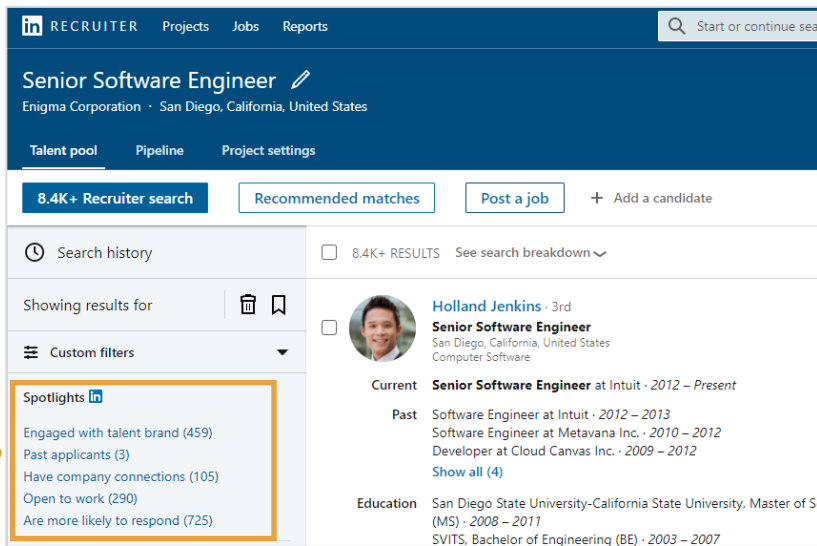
in RECRUITER Projects Jobs Reports

Start or continue sea

Senior Software Engineer
Enigma Corporation · San Diego, California, United States

Talent pool Pipeline Project settings

8.4K+ Recruiter search
Recommended matches
Post a job
+ Add a candidate

Search history

Showing results for

Custom filters

Spotlights in

Engaged with talent brand (459)
Past applicants (3)
Have company connections (105)
Open to work (290)
Are more likely to respond (725)

8.4K+ RESULTS See search breakdown

Holland Jenkins · 3rd
Senior Software Engineer
San Diego, California, United States
Computer Software

Current Senior Software Engineer at Intuit · 2012 – Present

Past Software Engineer at Intuit · 2012 – 2013
Software Engineer at Metavana Inc. · 2010 – 2012
Developer at Cloud Canvas Inc. · 2009 – 2012
Show all (4)

Education San Diego State University-California State University, Master of S
(MS) · 2008 – 2011
SVITS, Bachelor of Engineering (BE) · 2003 – 2007